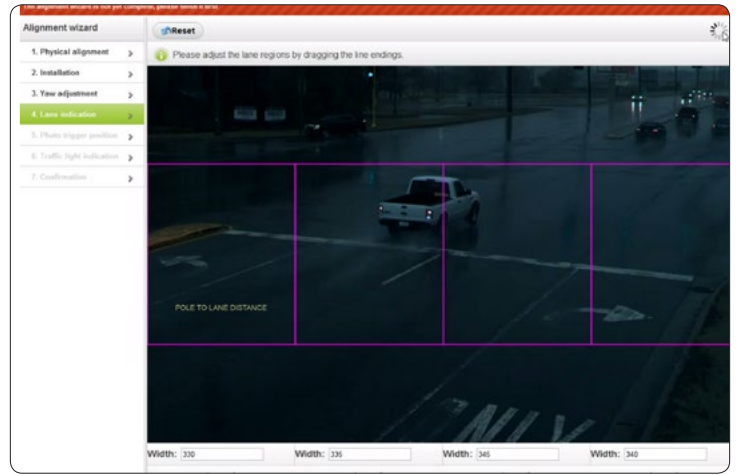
The alignment wizard is not yet complete, please finish it first.

Alignment wizard

1. Physical alignment
2. Installation
3. Yaw adjustment
4. Lane indication
5. Photo trigger position
6. Traffic light indication
7. Confirmation

Reset

Please adjust the lane regions by dragging the line endings.

POLE TO LANE DISTANCE

NLY

Width: 330
Width: 335
Width: 345
Width: 340